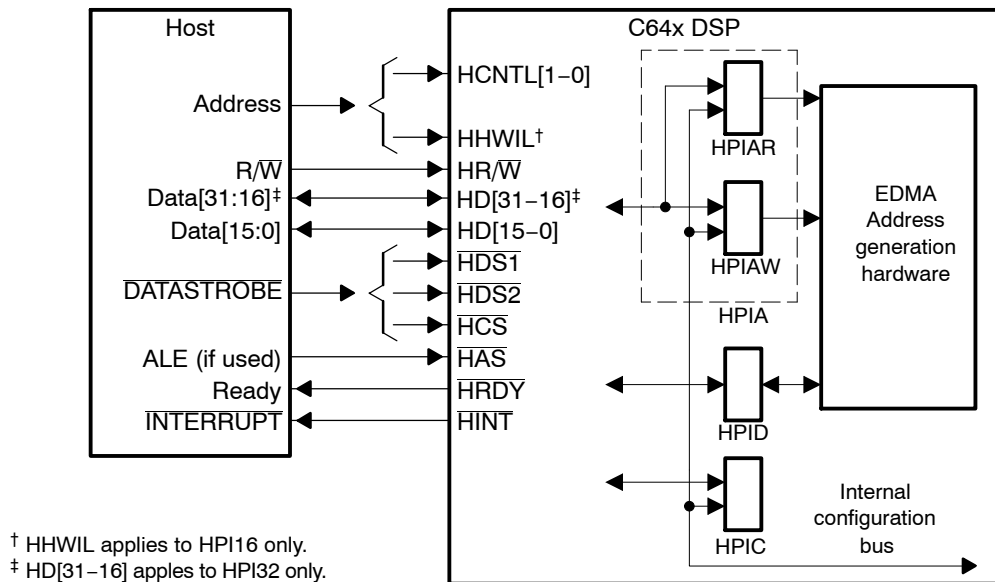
Host

Address

R/$\overline{W}$

Data[31:16]‡

Data[15:0]

$\overline{DATASTROBE}$

ALE (if used)

Ready

$\overline{INTERRUPT}$

C64x DSP

HCNTL[1−0]

HHWIL†

HR/$\overline{W}$

HD[31−16]‡

HD[15−0]

$\overline{HDS1}$

$\overline{HDS2}$

$\overline{HCS}$

$\overline{HAS}$

$\overline{HRDY}$

$\overline{HINT}$

HPIAR

HPIAW

HPIA

HPID

HPIC

EDMA Address generation hardware

Internal configuration bus

† HHWIL applies to HPI16 only.
‡ HD[31−16] apples to HPI32 only.